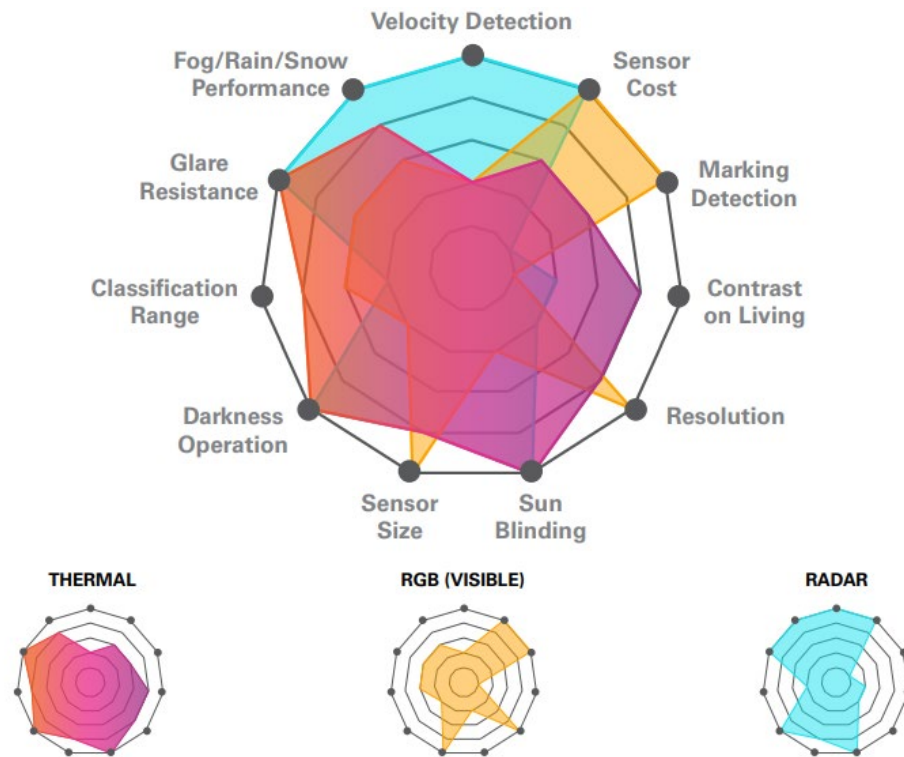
Velocity Detection

Sensor Cost

Marking Detection

Contrast on Living

Resolution

Sun Blinding

Sensor Size

Darkness Operation

Classification Range

Glare Resistance

Fog/Rain/Snow Performance

THERMAL

RGB (VISIBLE)

RADAR